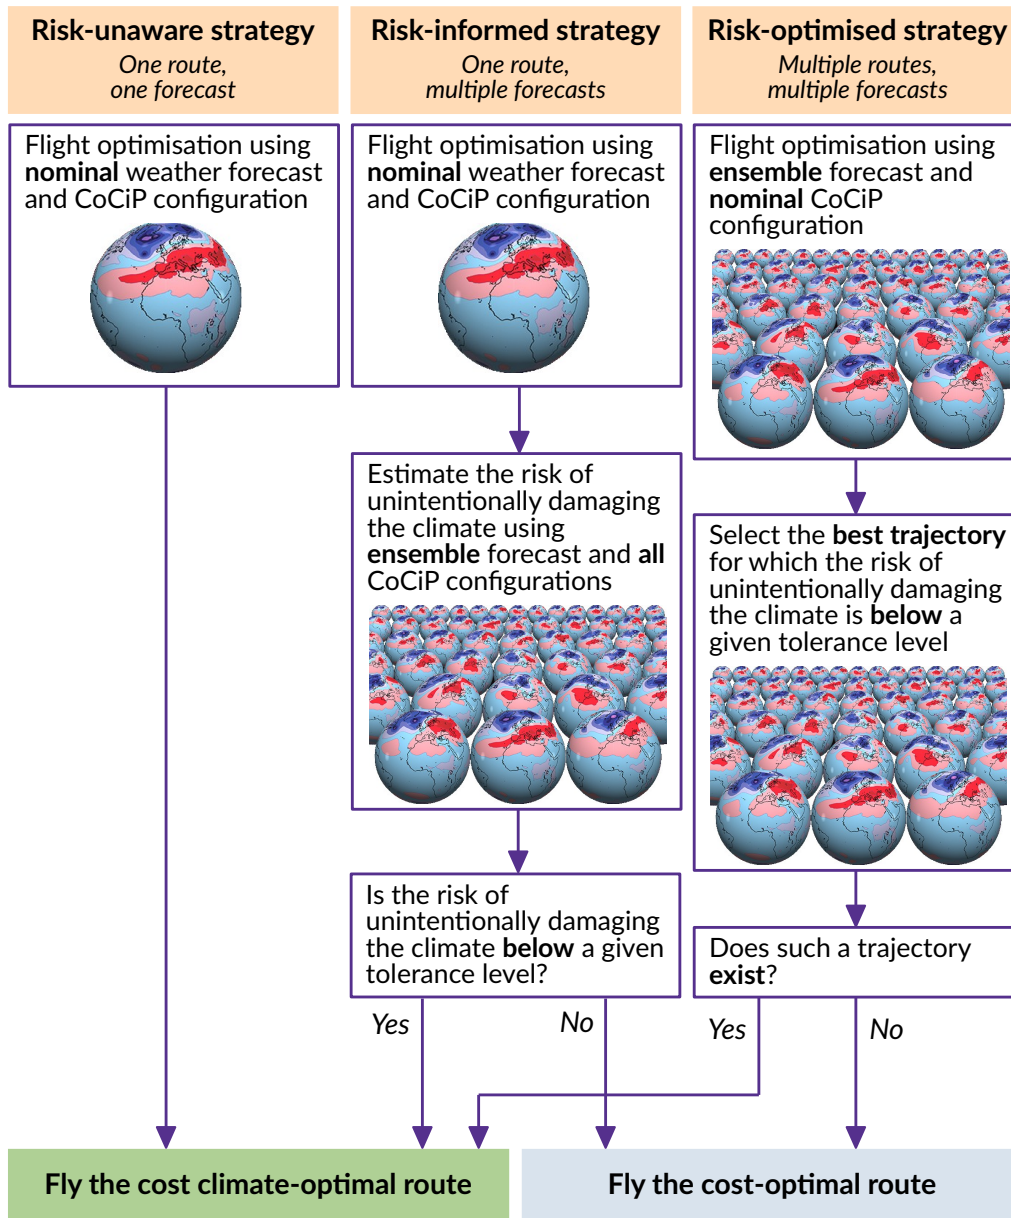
**Risk-unaware strategy**
*One route, one forecast*

**Risk-informed strategy**
*One route, multiple forecasts*

**Risk-optimised strategy**
*Multiple routes, multiple forecasts*

Flight optimisation using **nominal** weather forecast and CoCiP configuration

Flight optimisation using **nominal** weather forecast and CoCiP configuration

Flight optimisation using **ensemble** forecast and **nominal** CoCiP configuration

Estimate the risk of unintentionally damaging the climate using **ensemble** forecast and **all** CoCiP configurations

Select the **best trajectory** for which the risk of unintentionally damaging the climate is **below** a given tolerance level

Is the risk of unintentionally damaging the climate **below** a given tolerance level?

Does such a trajectory **exist**?

*Yes*

*No*

*Yes*

*No*

**Fly the cost climate-optimal route**

**Fly the cost-optimal route**